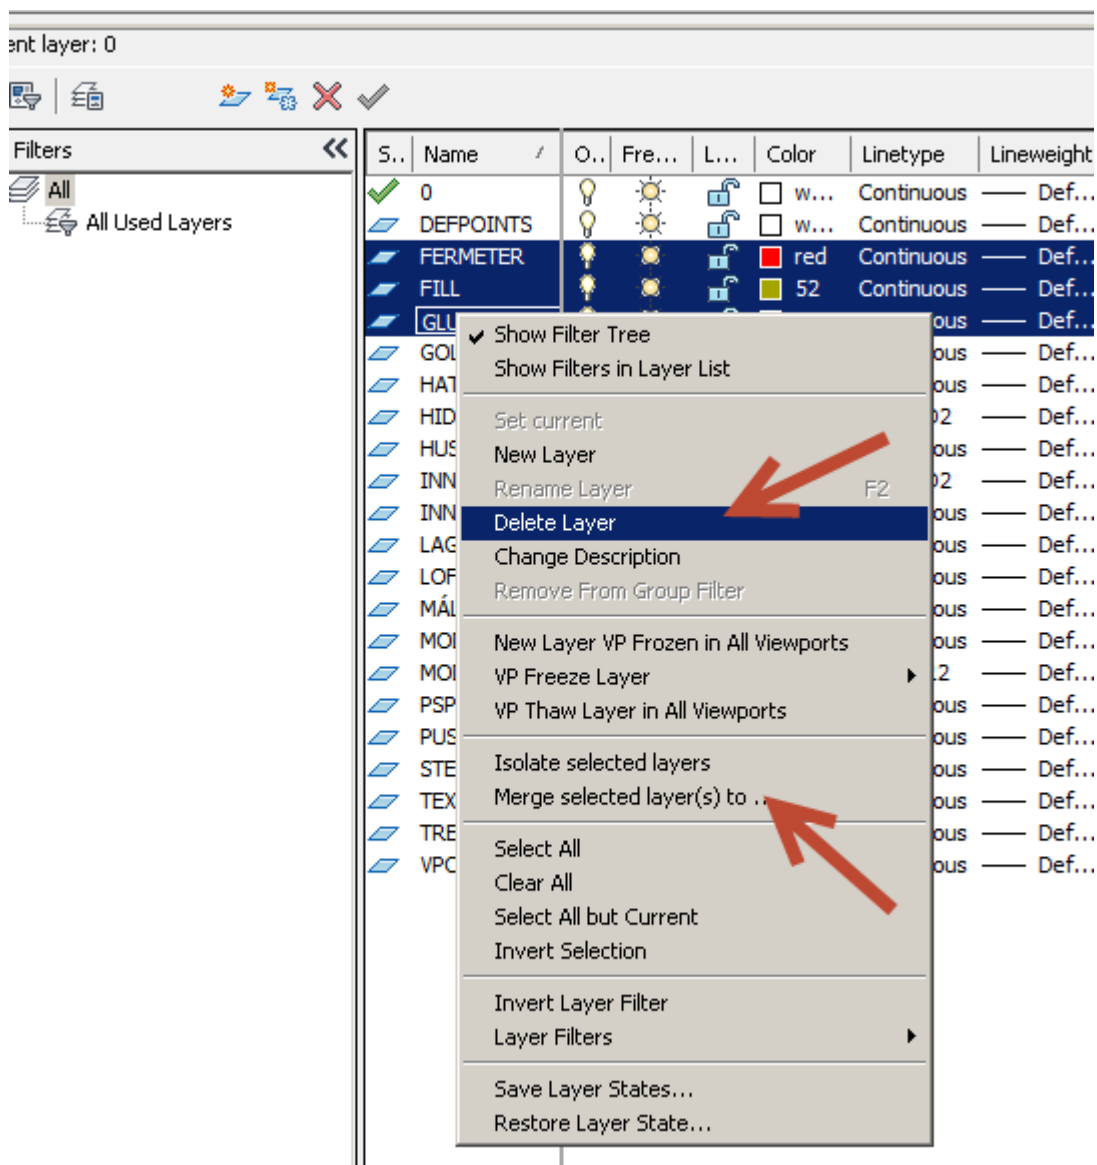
ent layer: 0

Filters
All
All Used Layers

| S.. | Name | O.. | Fre... | L... | Color | Linetype | Lineweight |
|---|---|---|---|---|---|---|---|
| | 0 | | | | w... | Continuous | Def... |
| | DEFPOINTS | | | | w... | Continuous | Def... |
| | FERMETER | | | | red | Continuous | Def... |
| | FILL | | | | 52 | Continuous | Def... |
| | GLU | | | | | ous | Def... |
| | GOL | | | | | ous | Def... |
| | HAT | | | | | ous | Def... |
| | HID | | | | | 02 | Def... |
| | HUS | | | | | ous | Def... |
| | INN | | | | | 02 | Def... |
| | INN | | | | | ous | Def... |
| | LAG | | | | | ous | Def... |
| | LOF | | | | | ous | Def... |
| | MÁL | | | | | ous | Def... |
| | MOI | | | | | ous | Def... |
| | MOI | | | | | 12 | Def... |
| | PSP | | | | | ous | Def... |
| | PUS | | | | | ous | Def... |
| | STE | | | | | ous | Def... |
| | TEX | | | | | ous | Def... |
| | TRE | | | | | ous | Def... |
| | VPC | | | | | ous | Def... |

Show Filter Tree
Show Filters in Layer List
Set current
New Layer
Rename Layer F2
Delete Layer
Change Description
Remove From Group Filter
New Layer VP Frozen in All Viewports
VP Freeze Layer
VP Thaw Layer in All Viewports
Isolate selected layers
Merge selected layer(s) to ...
Select All
Clear All
Select All but Current
Invert Selection
Invert Layer Filter
Layer Filters
Save Layer States...
Restore Layer State...